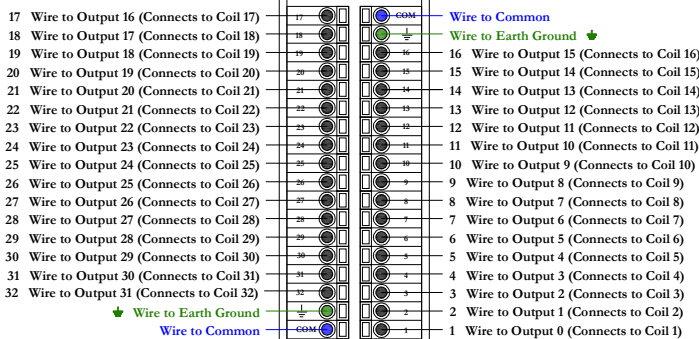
17 Wire to Output 16 (Connects to Coil 17)
18 Wire to Output 17 (Connects to Coil 18)
19 Wire to Output 18 (Connects to Coil 19)
20 Wire to Output 19 (Connects to Coil 20)
21 Wire to Output 20 (Connects to Coil 21)
22 Wire to Output 21 (Connects to Coil 22)
23 Wire to Output 22 (Connects to Coil 23)
24 Wire to Output 23 (Connects to Coil 24)
25 Wire to Output 24 (Connects to Coil 25)
26 Wire to Output 25 (Connects to Coil 26)
27 Wire to Output 26 (Connects to Coil 27)
28 Wire to Output 27 (Connects to Coil 28)
29 Wire to Output 28 (Connects to Coil 29)
30 Wire to Output 29 (Connects to Coil 30)
31 Wire to Output 30 (Connects to Coil 31)
32 Wire to Output 31 (Connects to Coil 32)
Wire to Earth Ground
Wire to Common

17
18
19
20
21
22
23
24
25
26
27
28
29
30
31
32
COM

COM
16
15
14
13
12
11
10
9
8
7
6
5
4
3
2
1

Wire to Common
Wire to Earth Ground
16 Wire to Output 15 (Connects to Coil 16)
15 Wire to Output 14 (Connects to Coil 15)
14 Wire to Output 13 (Connects to Coil 14)
13 Wire to Output 12 (Connects to Coil 13)
12 Wire to Output 11 (Connects to Coil 12)
11 Wire to Output 10 (Connects to Coil 11)
10 Wire to Output 9 (Connects to Coil 10)
9 Wire to Output 8 (Connects to Coil 9)
8 Wire to Output 7 (Connects to Coil 8)
7 Wire to Output 6 (Connects to Coil 7)
6 Wire to Output 5 (Connects to Coil 6)
5 Wire to Output 4 (Connects to Coil 5)
4 Wire to Output 3 (Connects to Coil 4)
3 Wire to Output 2 (Connects to Coil 3)
2 Wire to Output 1 (Connects to Coil 2)
1 Wire to Output 0 (Connects to Coil 1)